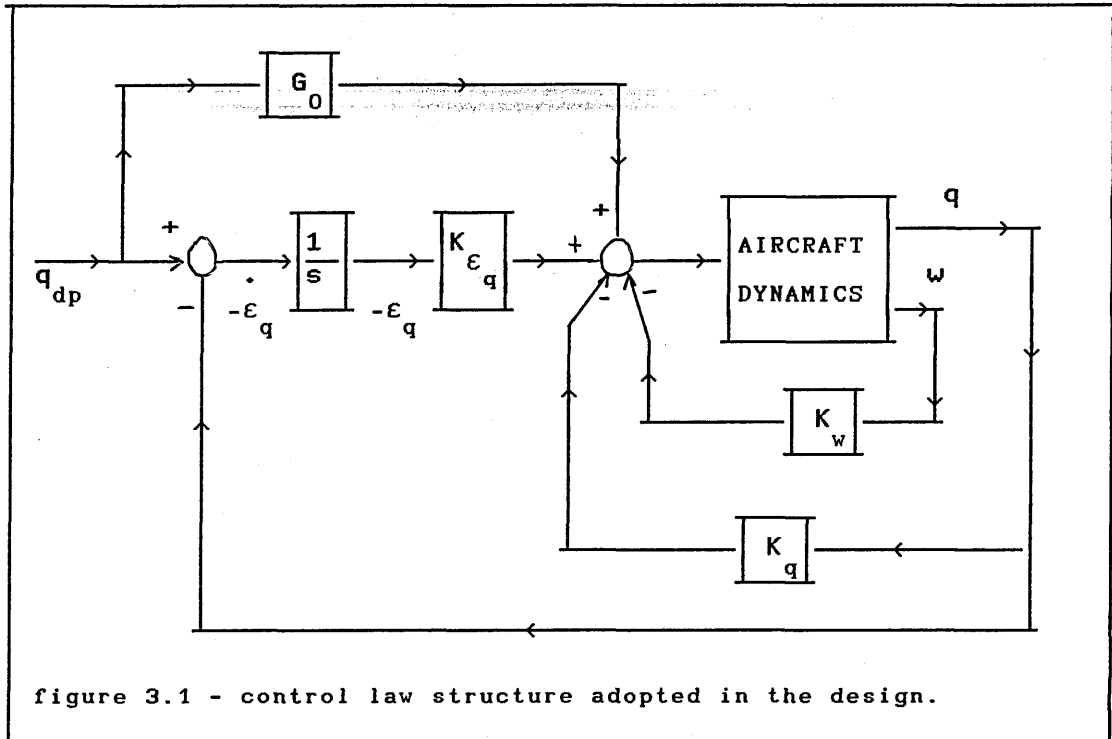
$G_0$

+

$q_{dp}$

−

$-\dot{\varepsilon}_q$

$\frac{1}{s}$

$-\varepsilon_q$

$K_{\varepsilon_q}$

+

+

−

−

AIRCRAFT DYNAMICS

q

w

$K_w$

$K_q$

figure 3.1 - control law structure adopted in the design.